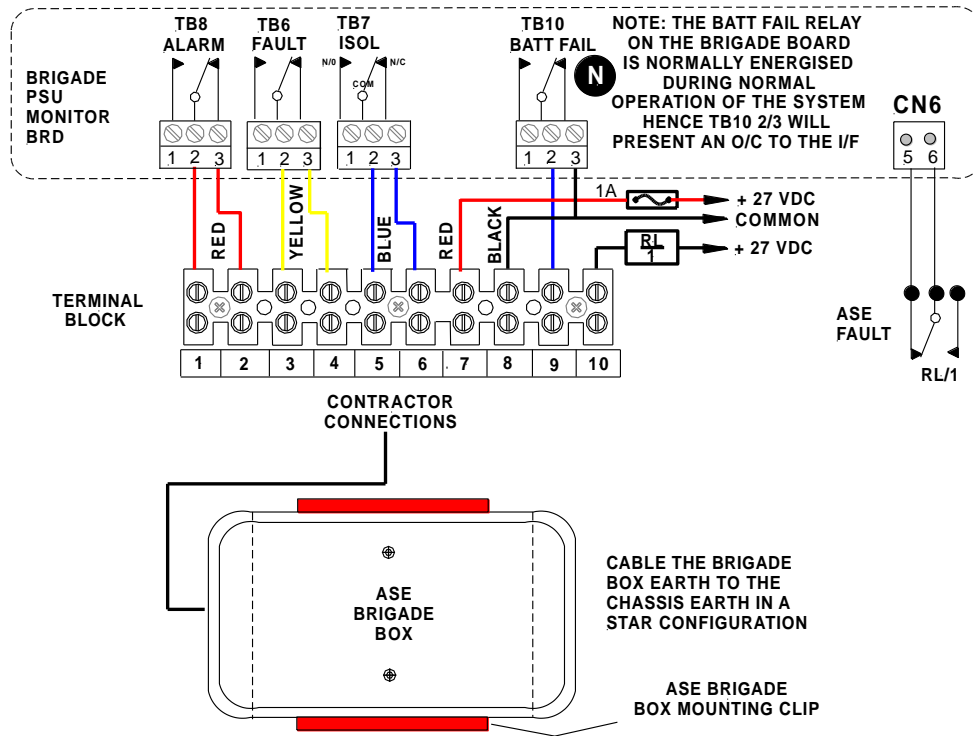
BRIGADE PSU MONITOR BRD

TB8 ALARM
1 2 3

TB6 FAULT
1 2 3

TB7 ISOL
N/O N/C
COM
1 2 3

TB10 BATT FAIL
1 2 3

N

NOTE: THE BATT FAIL RELAY ON THE BRIGADE BOARD IS NORMALLY ENERGISED DURING NORMAL OPERATION OF THE SYSTEM HENCE TB10 2/3 WILL PRESENT AN O/C TO THE I/F

CN6
5 6

RED
YELLOW
BLUE
RED
BLACK

1A
+ 27 VDC
COMMON
RL 1
+ 27 VDC

TERMINAL BLOCK

1 2 3 4 5 6 7 8 9 10

ASE FAULT

RL/1

CONTRACTOR CONNECTIONS

ASE BRIGADE BOX

CABLE THE BRIGADE BOX EARTH TO THE CHASSIS EARTH IN A STAR CONFIGURATION

ASE BRIGADE BOX MOUNTING CLIP